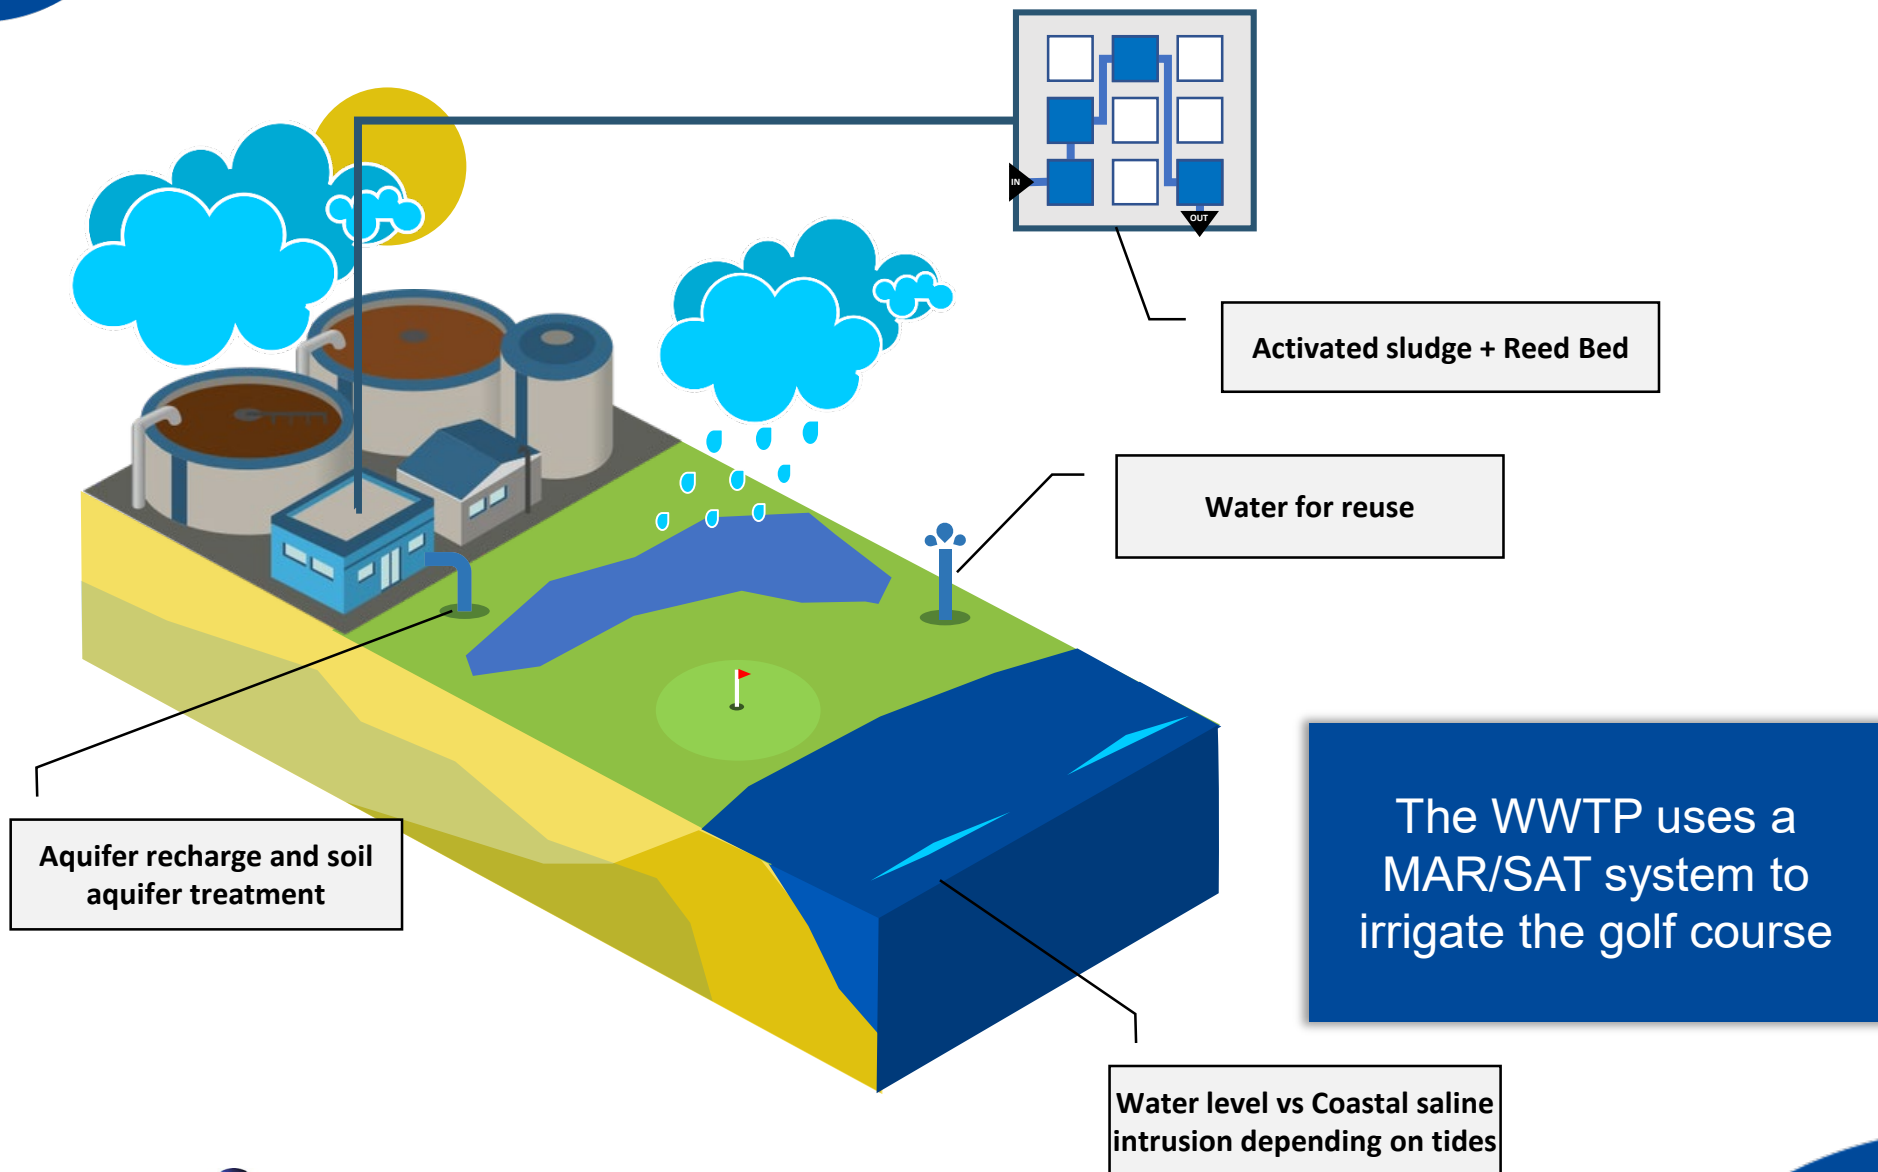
IN

OUT

Activated sludge + Reed Bed

Water for reuse

Aquifer recharge and soil aquifer treatment

The WWTP uses a MAR/SAT system to irrigate the golf course

Water level vs Coastal saline intrusion depending on tides